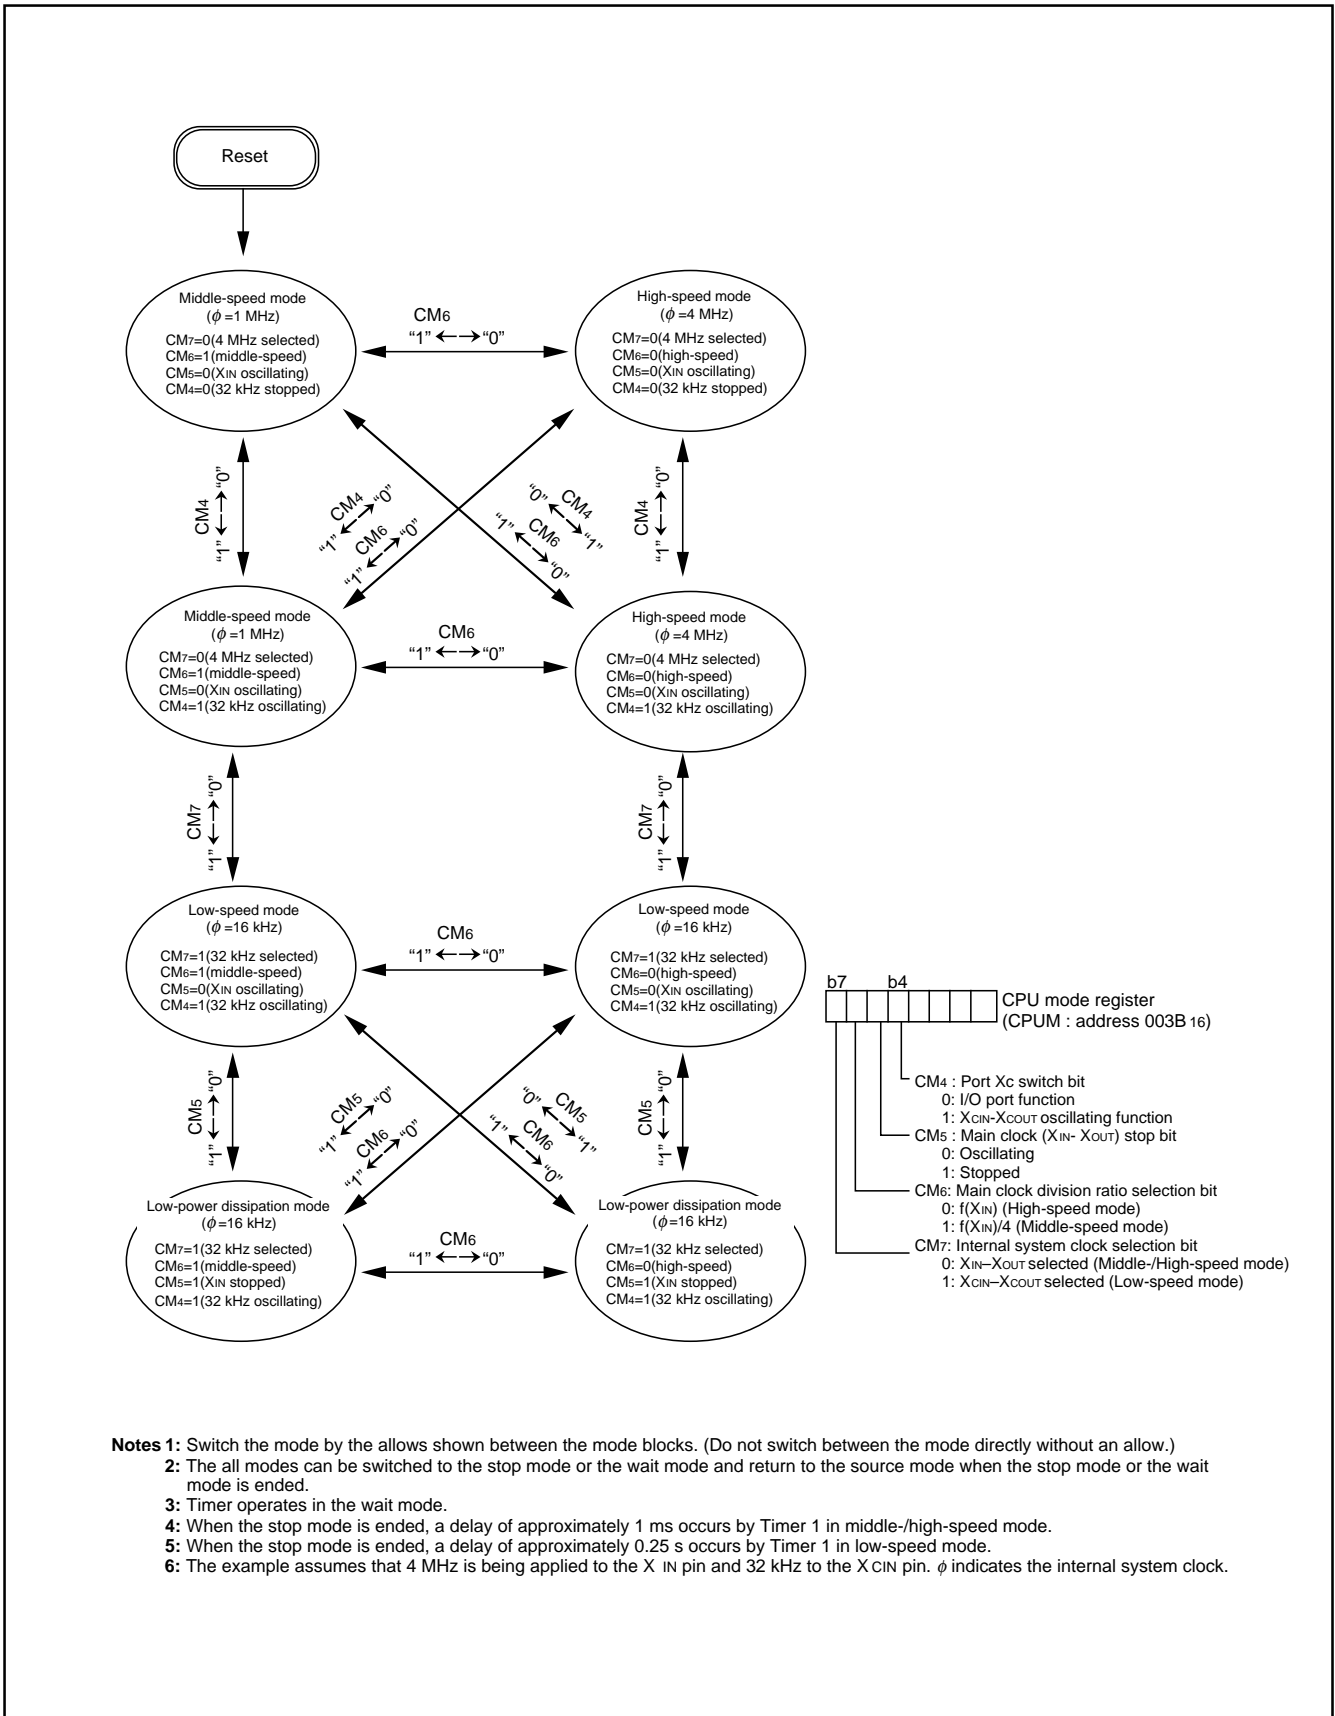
Reset

Middle-speed mode
($\phi$ =1 MHz)
CM7=0(4 MHz selected)
CM6=1(middle-speed)
CM5=0(XIN oscillating)
CM4=0(32 kHz stopped)

CM6
"1" ←→ "0"

High-speed mode
($\phi$ =4 MHz)
CM7=0(4 MHz selected)
CM6=0(high-speed)
CM5=0(XIN oscillating)
CM4=0(32 kHz stopped)

CM4
"1" ←→ "0"

CM4
"1" ←→ "0"
CM6
"1" ←→ "0"

"0" CM4
←→ "1"
"1" CM6
←→ "0"

CM4
"1" ←→ "0"

Middle-speed mode
($\phi$ =1 MHz)
CM7=0(4 MHz selected)
CM6=1(middle-speed)
CM5=0(XIN oscillating)
CM4=1(32 kHz oscillating)

CM6
"1" ←→ "0"

High-speed mode
($\phi$ =4 MHz)
CM7=0(4 MHz selected)
CM6=0(high-speed)
CM5=0(XIN oscillating)
CM4=1(32 kHz oscillating)

CM7
"1" ←→ "0"

CM7
"1" ←→ "0"

Low-speed mode
($\phi$ =16 kHz)
CM7=1(32 kHz selected)
CM6=1(middle-speed)
CM5=0(XIN oscillating)
CM4=1(32 kHz oscillating)

CM6
"1" ←→ "0"

Low-speed mode
($\phi$ =16 kHz)
CM7=1(32 kHz selected)
CM6=0(high-speed)
CM5=0(XIN oscillating)
CM4=1(32 kHz oscillating)

b7 b4
CPU mode register
(CPUM : address 003B 16)

CM4 : Port Xc switch bit
0: I/O port function
1: XCIN-XCOUT oscillating function
CM5 : Main clock (XIN- XOUT) stop bit
0: Oscillating
1: Stopped
CM6: Main clock division ratio selection bit
0: f(XIN) (High-speed mode)
1: f(XIN)/4 (Middle-speed mode)
CM7: Internal system clock selection bit
0: XIN–XOUT selected (Middle-/High-speed mode)
1: XCIN–XCOUT selected (Low-speed mode)

CM5
"1" ←→ "0"

CM5
"1" ←→ "0"
CM6
"1" ←→ "0"

"0" CM5
←→ "1"
"1" CM6
←→ "0"

CM5
"1" ←→ "0"

Low-power dissipation mode
($\phi$ =16 kHz)
CM7=1(32 kHz selected)
CM6=1(middle-speed)
CM5=1(XIN stopped)
CM4=1(32 kHz oscillating)

CM6
"1" ←→ "0"

Low-power dissipation mode
($\phi$ =16 kHz)
CM7=1(32 kHz selected)
CM6=0(high-speed)
CM5=1(XIN stopped)
CM4=1(32 kHz oscillating)

Notes 1: Switch the mode by the allows shown between the mode blocks. (Do not switch between the mode directly without an allow.)
2: The all modes can be switched to the stop mode or the wait mode and return to the source mode when the stop mode or the wait mode is ended.
3: Timer operates in the wait mode.
4: When the stop mode is ended, a delay of approximately 1 ms occurs by Timer 1 in middle-/high-speed mode.
5: When the stop mode is ended, a delay of approximately 0.25 s occurs by Timer 1 in low-speed mode.
6: The example assumes that 4 MHz is being applied to the X IN pin and 32 kHz to the X CIN pin. $\phi$ indicates the internal system clock.